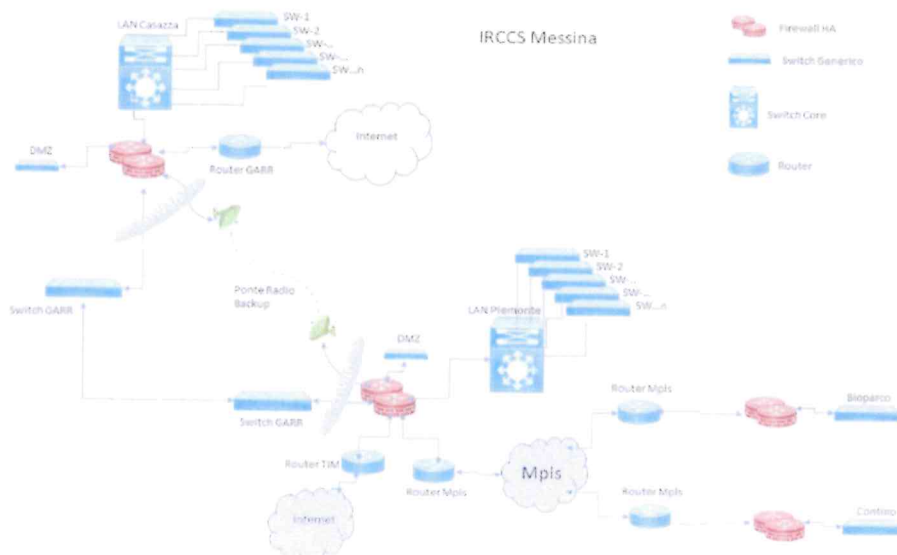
IRCCS Messina

Firewall HA
Switch Generico
Switch Core
Router

LAN Casazza
SW-1
SW-2
SW-...
SW-...
SW-...n

DMZ
Router GARR
Internet

Switch GARR
Ponte Radio Backup

LAN Piemonte
SW-1
SW-2
SW-...
SW-...
SW-...n

DMZ
Switch GARR
Router TIM
Internet
Router Mpls
Mpls
Router Mpls
Bioparco
Router Mpls
Contesse